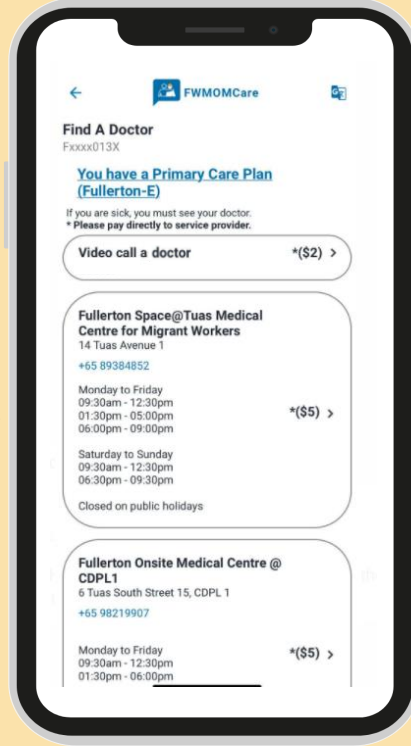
FWMOMCare

Find A Doctor
Fxxxx013X

You have a Primary Care Plan (Fullerton-E)

If you are sick, you must see your doctor.
* Please pay directly to service provider.

Video call a doctor *($2) >

Fullerton Space@Tuas Medical Centre for Migrant Workers
14 Tuas Avenue 1
+65 89384852

Monday to Friday
09:30am - 12:30pm
01:30pm - 05:00pm
06:00pm - 09:00pm

*($5) >

Saturday to Sunday
09:30am - 12:30pm
06:30pm - 09:30pm

Closed on public holidays

Fullerton Onsite Medical Centre @ CDPL1
6 Tuas South Street 15, CDPL 1
+65 98219907

Monday to Friday
09:30am - 12:30pm
01:30pm - 06:00pm

*($5) >